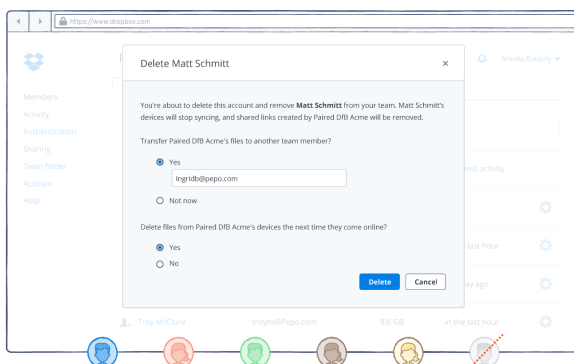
https://www.dropbox.com

Amelia Bacardy

Members
Activity
Authentication
Sharing
Team folder
Account
Help

Delete Matt Schmitt

×

You're about to delete this account and remove **Matt Schmitt** from your team. Matt Schmitt's devices will stop syncing, and shared links created by Paired DfB Acme will be removed.

Transfer Paired DfB Acme's files to another team member?

Yes

Ingridb@pepo.com

Not now

Delete files from Paired DfB Acme's devices the next time they come online?

Yes

No

Delete

Cancel

web activity

last hour

ay ago

Troy McClure troym@Pepo.com 9.6 GB in the last hour